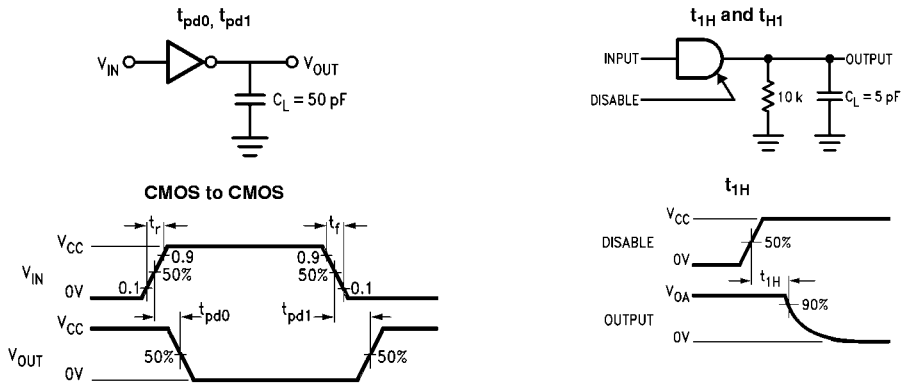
$t_{pd0}$, $t_{pd1}$

$V_{IN}$

$V_{OUT}$

$C_L = 50$ pF

$t_{1H}$ and $t_{H1}$

INPUT

OUTPUT

DISABLE

10 k

$C_L = 5$ pF

CMOS to CMOS

$V_{CC}$

$t_r$

$t_f$

0.9

0.9

50%

50%

0.1

0.1

$V_{IN}$

0V

$V_{CC}$

$t_{pd0}$

$t_{pd1}$

50%

50%

$V_{OUT}$

0V

$t_{1H}$

$V_{CC}$

DISABLE

50%

0V

$t_{1H}$

$V_{OA}$

90%

OUTPUT

0V